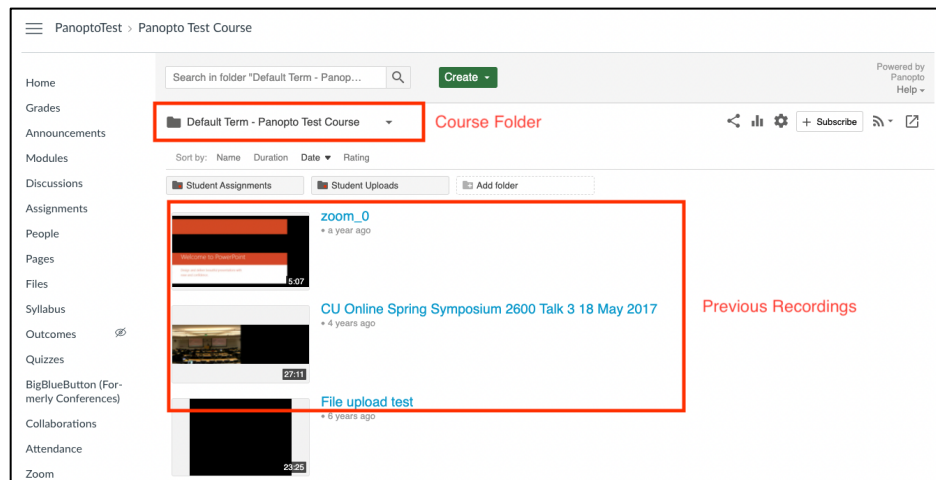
PanoptoTest > Panopto Test Course

Home
Grades
Announcements
Modules
Discussions
Assignments
People
Pages
Files
Syllabus
Outcomes
Quizzes
BigBlueButton (Formerly Conferences)
Collaborations
Attendance
Zoom

Search in folder "Default Term - Panop...
Create
Powered by Panopto
Help

Default Term - Panopto Test Course
Course Folder
Subscribe

Sort by: Name Duration Date Rating

Student Assignments
Student Uploads
Add folder

Welcome to PowerPoint
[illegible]
5:07
zoom_0
• a year ago

27:11
CU Online Spring Symposium 2600 Talk 3 18 May 2017
• 4 years ago

Previous Recordings

23:25
File upload test
• 6 years ago